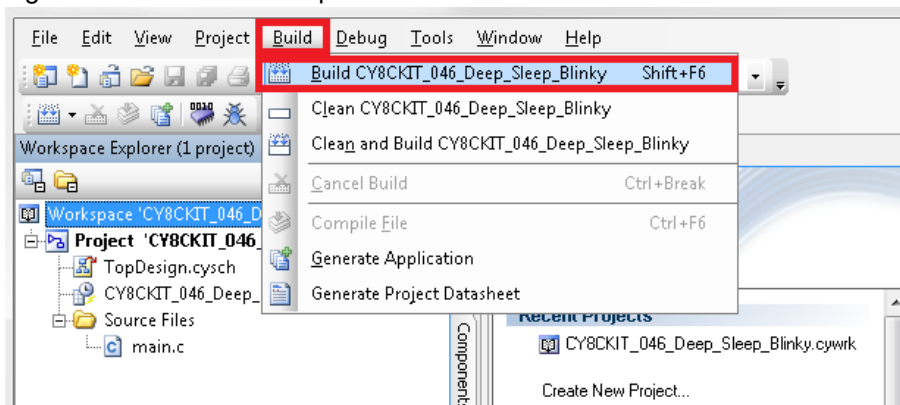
File Edit View Project Build Debug Tools Window Help

Build CY8CKIT_046_Deep_Sleep_Blinky Shift+F6

Clean CY8CKIT_046_Deep_Sleep_Blinky

Clean and Build CY8CKIT_046_Deep_Sleep_Blinky

Cancel Build Ctrl+Break

Compile File Ctrl+F6

Generate Application

Generate Project Datasheet

Workspace Explorer (1 project)

Workspace 'CY8CKIT_046_D

Project 'CY8CKIT_046_

TopDesign.cysch

CY8CKIT_046_Deep_

Source Files

main.c

Components

Recent Projects

CY8CKIT_046_Deep_Sleep_Blinky.cywrk

Create New Project...